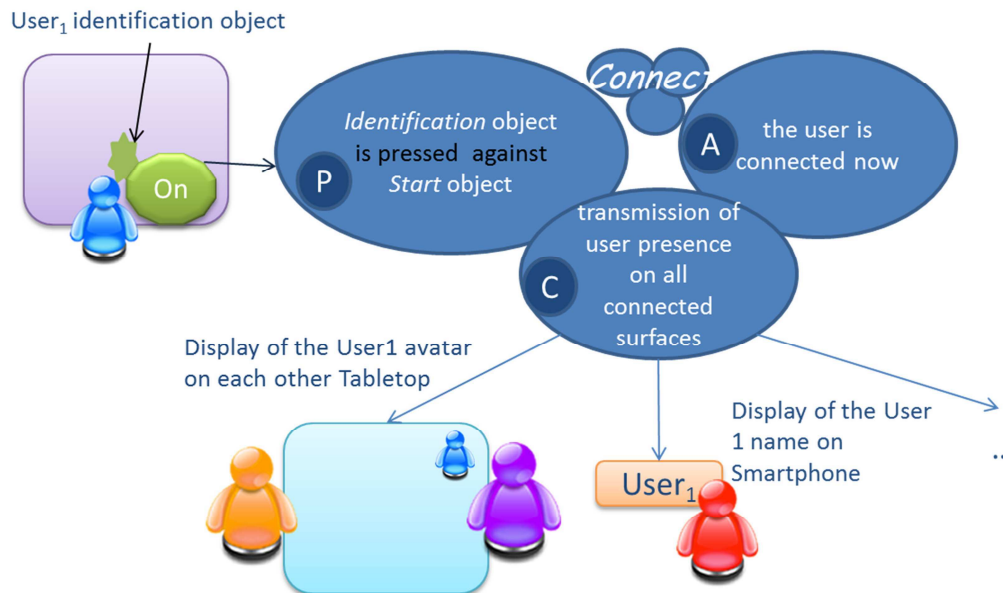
User$_1$ identification object

On

Connect

P

*Identification* object is pressed against *Start* object

A

the user is connected now

C

transmission of user presence on all connected surfaces

Display of the User1 avatar on each other Tabletop

Display of the User 1 name on Smartphone

User$_1$

...